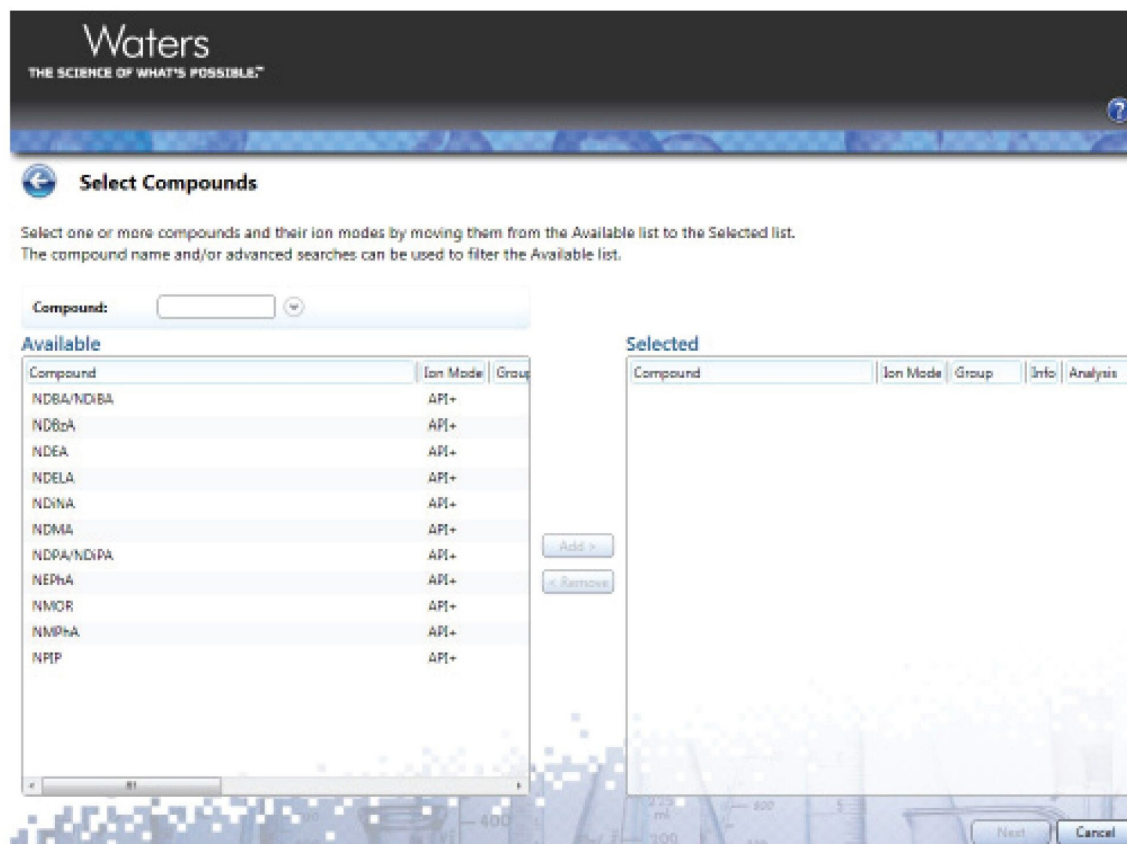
Waters
THE SCIENCE OF WHAT'S POSSIBLE.™

?

Select Compounds

Select one or more compounds and their ion modes by moving them from the Available list to the Selected list.
The compound name and/or advanced searches can be used to filter the Available list.

Compound:

Available

| Compound | Ion Mode | Group |
|---|---|---|
| NDBA/NDiBA | API+ | |
| NDBzA | API+ | |
| NDEA | API+ | |
| NDELA | API+ | |
| NDiNA | API+ | |
| NDMA | API+ | |
| NDPA/NDiPA | API+ | |
| NEPhA | API+ | |
| NMOR | API+ | |
| NMPhA | API+ | |
| NPIP | API+ | |

Add >
< Remove

Selected

| Compound | Ion Mode | Group | Info | Analysis |
|---|---|---|---|---|

Next
Cancel